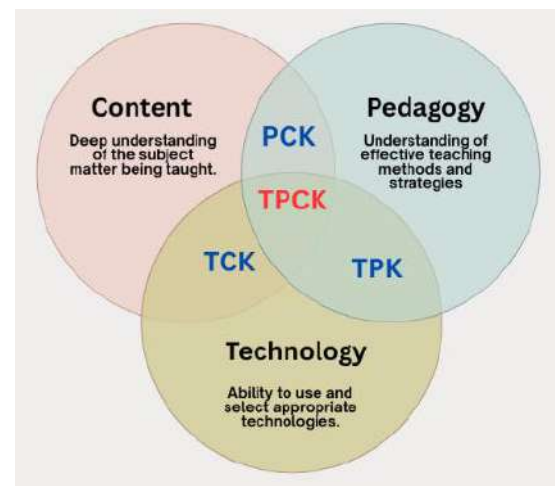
Content

Deep understanding of the subject matter being taught.

Pedagogy

Understanding of effective teaching methods and strategies

PCK

TPCK

TCK

TPK

Technology

Ability to use and select appropriate technologies.